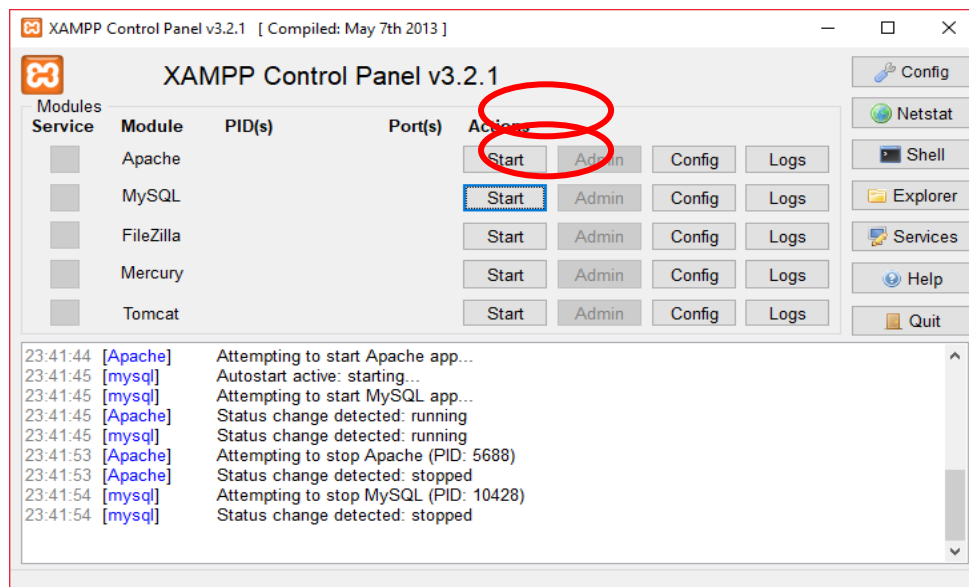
XAMPP Control Panel v3.2.1 [ Compiled: May 7th 2013 ]

XAMPP Control Panel v3.2.1

Config
Netstat
Shell
Explorer
Services
Help
Quit

Modules

| Service | Module | PID(s) | Port(s) | Actions | | | |
|---|---|---|---|---|---|---|---|
| | Apache | | | Start | Admin | Config | Logs |
| | MySQL | | | Start | Admin | Config | Logs |
| | FileZilla | | | Start | Admin | Config | Logs |
| | Mercury | | | Start | Admin | Config | Logs |
| | Tomcat | | | Start | Admin | Config | Logs |

23:41:44 [Apache] Attempting to start Apache app...
23:41:45 [mysql] Autostart active: starting...
23:41:45 [mysql] Attempting to start MySQL app...
23:41:45 [Apache] Status change detected: running
23:41:45 [mysql] Status change detected: running
23:41:53 [Apache] Attempting to stop Apache (PID: 5688)
23:41:53 [Apache] Status change detected: stopped
23:41:54 [mysql] Attempting to stop MySQL (PID: 10428)
23:41:54 [mysql] Status change detected: stopped